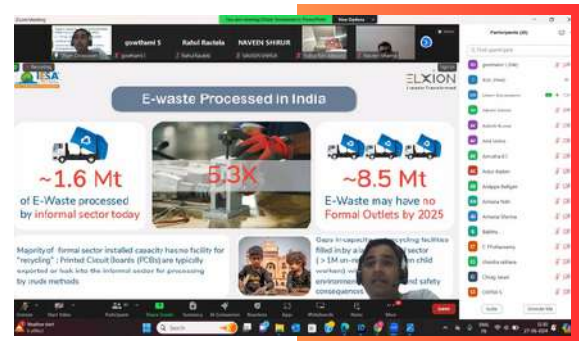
gowthami S

Rahul Rautela

NAVEEN SHIRUR

IESA

ELXION

E-waste Processed in India

~1.6 Mt

of E-Waste processed by informal sector today

5.3X

~8.5 Mt

E-Waste may have no Formal Outlets by 2025

Majority of formal sector installed capacity has no facility for "recycling" ; Printed Circuit Boards (PCBs) are typically exported or leak into the informal sector for processing by crude methods

Gaps in capacity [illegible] recycling facilities filled in by a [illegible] sector ( > 1M un-re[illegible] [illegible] child workers) w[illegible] environme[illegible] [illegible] and safety consequen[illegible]

Participants (49)

Find a participant

Search

Leave